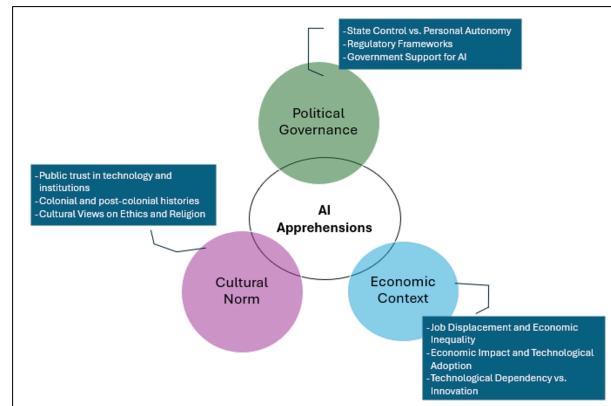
- State Control vs. Personal Autonomy
- Regulatory Frameworks
- Government Support for AI

Political Governance

- Public trust in technology and institutions
- Colonial and post-colonial histories
- Cultural Views on Ethics and Religion

AI Apprehensions

Cultural Norm

Economic Context

- Job Displacement and Economic Inequality
- Economic Impact and Technological Adoption
- Technological Dependency vs. Innovation